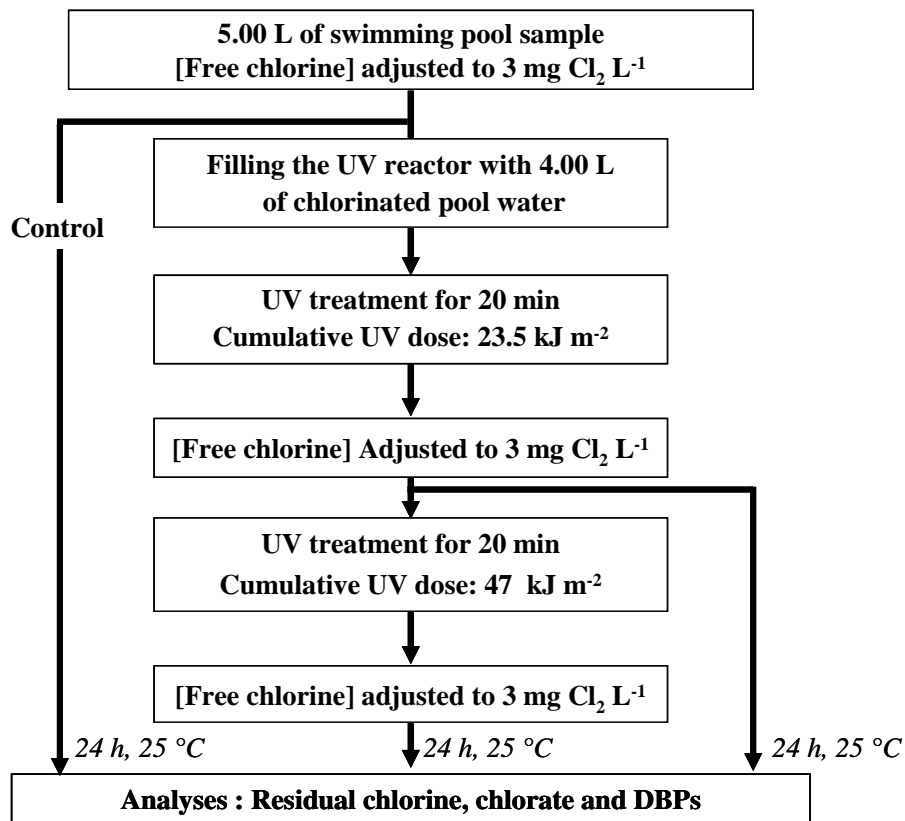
5.00 L of swimming pool sample
[Free chlorine] adjusted to 3 mg $Cl_2$ $L^{-1}$

Control

Filling the UV reactor with 4.00 L of chlorinated pool water

UV treatment for 20 min
Cumulative UV dose: 23.5 kJ $m^{-2}$

[Free chlorine] Adjusted to 3 mg $Cl_2$ $L^{-1}$

UV treatment for 20 min
Cumulative UV dose: 47 kJ $m^{-2}$

[Free chlorine] adjusted to 3 mg $Cl_2$ $L^{-1}$

24 h, 25 °C

24 h, 25 °C

24 h, 25 °C

Analyses : Residual chlorine, chlorate and DBPs